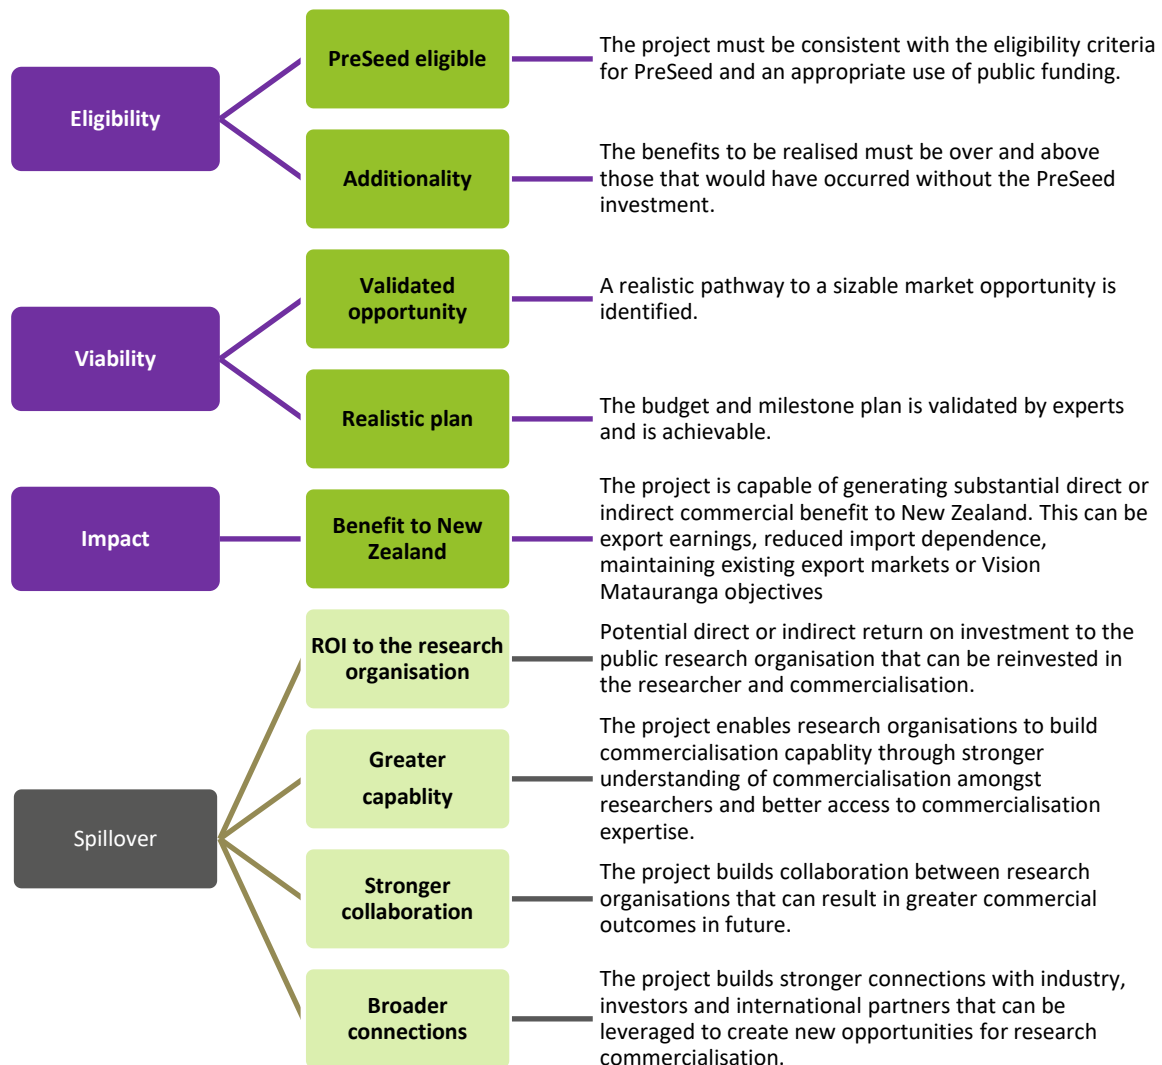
Eligibility

PreSeed eligible

The project must be consistent with the eligibility criteria for PreSeed and an appropriate use of public funding.

Additionality

The benefits to be realised must be over and above those that would have occurred without the PreSeed investment.

Viability

Validated opportunity

A realistic pathway to a sizable market opportunity is identified.

Realistic plan

The budget and milestone plan is validated by experts and is achievable.

Impact

Benefit to New Zealand

The project is capable of generating substantial direct or indirect commercial benefit to New Zealand. This can be export earnings, reduced import dependence, maintaining existing export markets or Vision Matauranga objectives

Spillover

ROI to the research organisation

Potential direct or indirect return on investment to the public research organisation that can be reinvested in the researcher and commercialisation.

Greater capablity

The project enables research organisations to build commercialisation capablity through stronger understanding of commercialisation amongst researchers and better access to commercialisation expertise.

Stronger collaboration

The project builds collaboration between research organisations that can result in greater commercial outcomes in future.

Broader connections

The project builds stronger connections with industry, investors and international partners that can be leveraged to create new opportunities for research commercialisation.